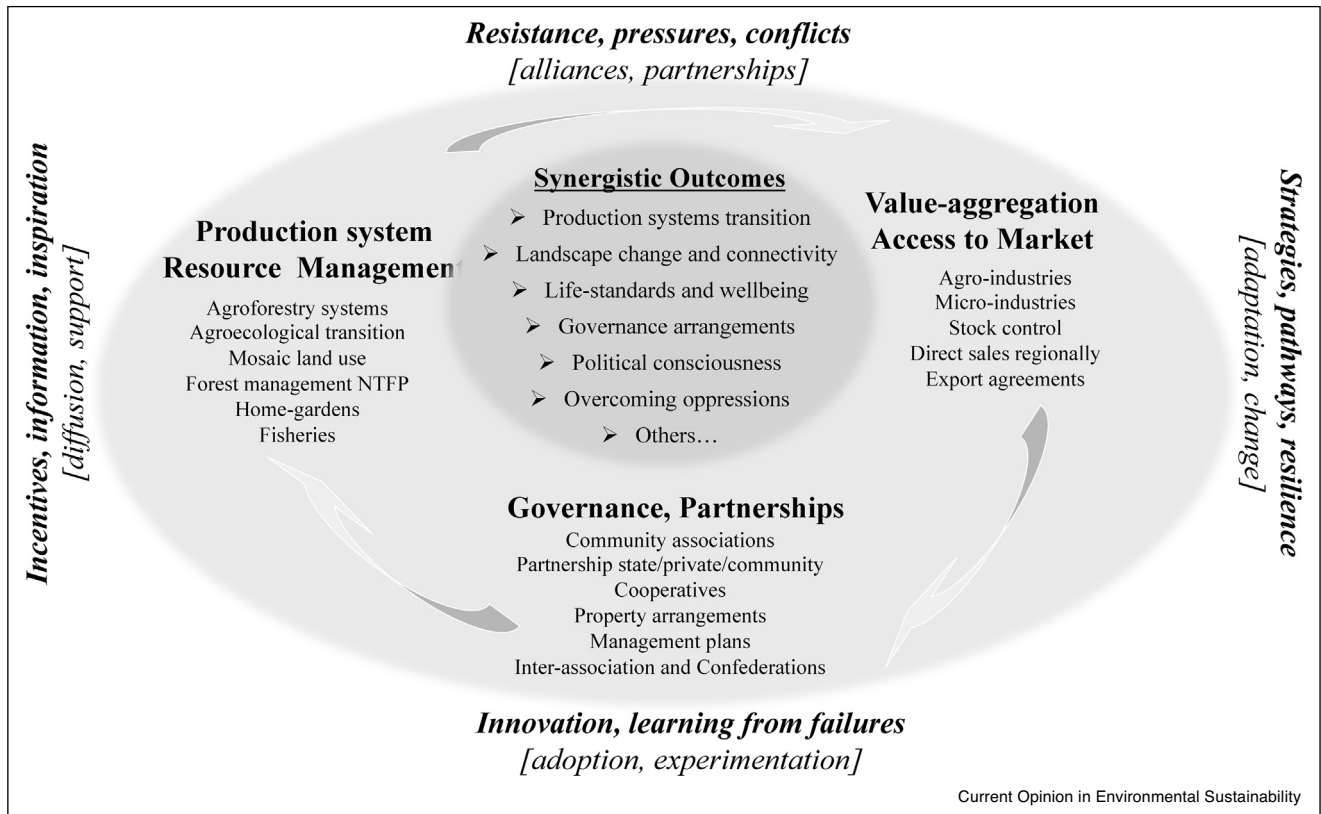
Resistance, pressures, conflicts
[alliances, partnerships]

Incentives, information, inspiration
[diffusion, support]

Production system
Resource Management

Agroforestry systems
Agroecological transition
Mosaic land use
Forest management NTFP
Home-gardens
Fisheries

Synergistic Outcomes
➢ Production systems transition
➢ Landscape change and connectivity
➢ Life-standards and wellbeing
➢ Governance arrangements
➢ Political consciousness
➢ Overcoming oppressions
➢ Others…

Value-aggregation
Access to Market

Agro-industries
Micro-industries
Stock control
Direct sales regionally
Export agreements

Strategies, pathways, resilience
[adaptation, change]

Governance, Partnerships
Community associations
Partnership state/private/community
Cooperatives
Property arrangements
Management plans
Inter-association and Confederations

Innovation, learning from failures
[adoption, experimentation]

Current Opinion in Environmental Sustainability